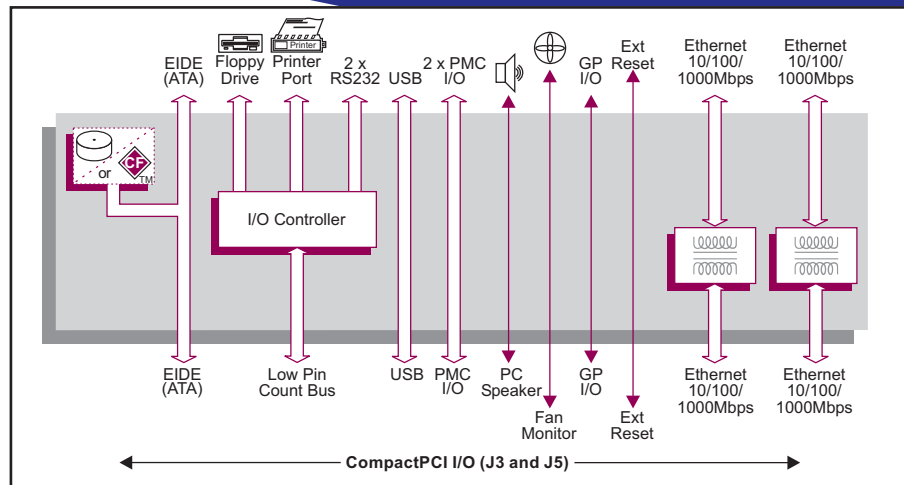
EIDE (ATA)

Floppy Drive

Printer

Printer Port

2 x RS232

USB

2 x PMC I/O

GP I/O

Ext Reset

Ethernet 10/100/ 1000Mbps

Ethernet 10/100/ 1000Mbps

or

CF

TM

I/O Controller

EIDE (ATA)

Low Pin Count Bus

USB

PMC I/O

PC Speaker

Fan Monitor

GP I/O

Ext Reset

Ethernet 10/100/ 1000Mbps

Ethernet 10/100/ 1000Mbps

CompactPCI I/O (J3 and J5)